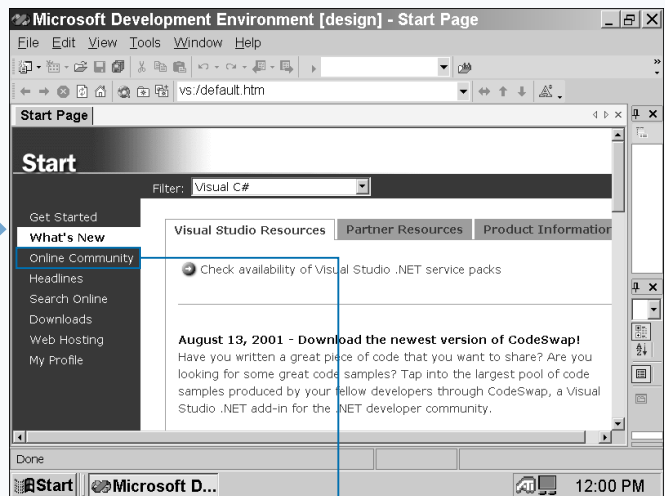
Microsoft Development Environment [design] - Start Page

File Edit View Tools Window Help

vs:/default.htm

Start Page

Start

Filter: Visual C#

Get Started
What's New
Online Community
Headlines
Search Online
Downloads
Web Hosting
My Profile

Visual Studio Resources | Partner Resources | Product Informatior

Check availability of Visual Studio .NET service packs

August 13, 2001 - Download the newest version of CodeSwap!
Have you written a great piece of code that you want to share? Are you looking for some great code samples? Tap into the largest pool of code samples produced by your fellow developers through CodeSwap, a Visual Studio .NET add-in for the .NET developer community.

Done

Start | Microsoft D...

12:00 PM